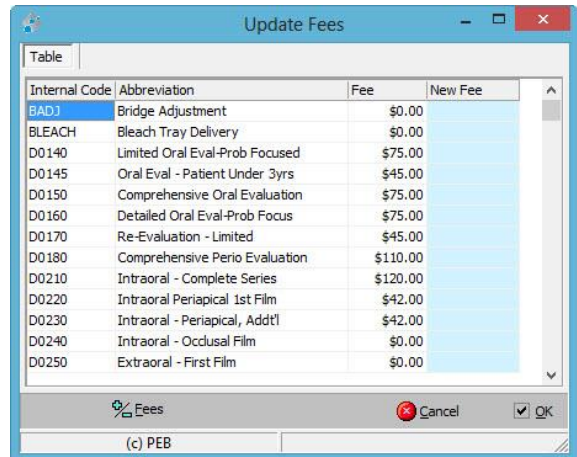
Update Fees

Table

| Internal Code | Abbreviation | Fee | New Fee |
|---|---|---|---|
| BADJ | Bridge Adjustment | $0.00 | |
| BLEACH | Bleach Tray Delivery | $0.00 | |
| D0140 | Limited Oral Eval-Prob Focused | $75.00 | |
| D0145 | Oral Eval - Patient Under 3yrs | $45.00 | |
| D0150 | Comprehensive Oral Evaluation | $75.00 | |
| D0160 | Detailed Oral Eval-Prob Focus | $75.00 | |
| D0170 | Re-Evaluation - Limited | $45.00 | |
| D0180 | Comprehensive Perio Evaluation | $110.00 | |
| D0210 | Intraoral - Complete Series | $120.00 | |
| D0220 | Intraoral Periapical 1st Film | $42.00 | |
| D0230 | Intraoral - Periapical, Addt'l | $42.00 | |
| D0240 | Intraoral - Occlusal Film | $0.00 | |
| D0250 | Extraoral - First Film | $0.00 | |

Fees

Cancel

OK

(c) PEB